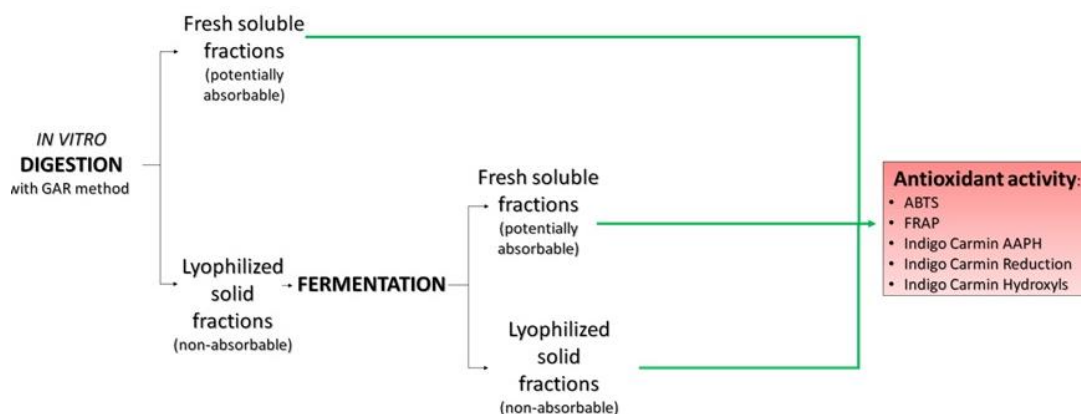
IN VITRO
DIGESTION
with GAR method

Fresh soluble fractions
(potentially absorbable)

Lyophilized solid fractions
(non-absorbable)

FERMENTATION

Fresh soluble fractions
(potentially absorbable)

Lyophilized solid fractions
(non-absorbable)

Antioxidant activity:
• ABTS
• FRAP
• Indigo Carmin AAPH
• Indigo Carmin Reduction
• Indigo Carmin Hydroxyls